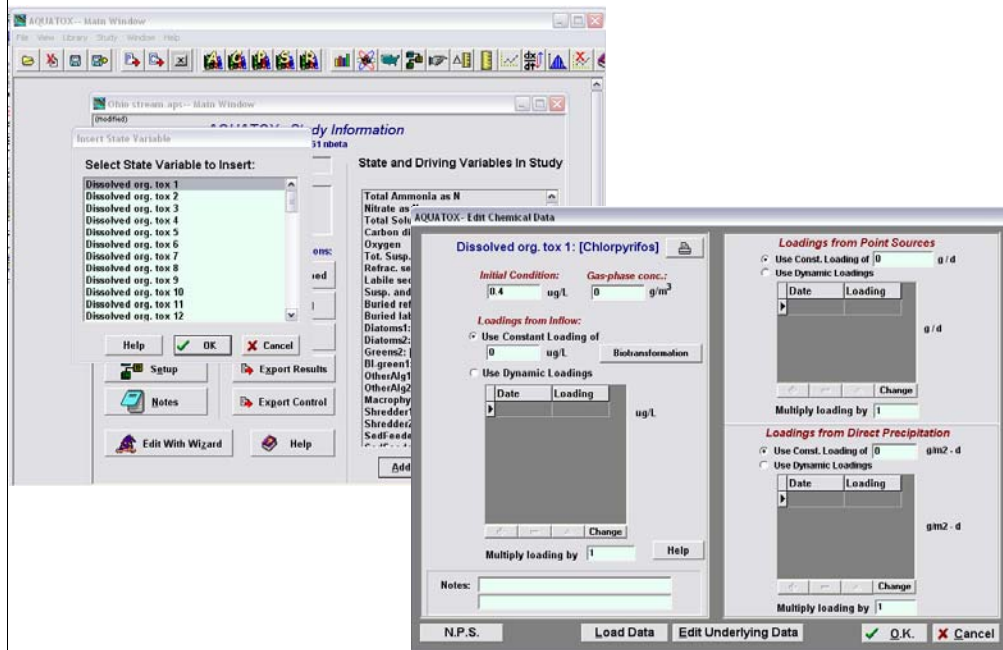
AQUATOX-- Main Window
File View Library Study Window Help

Ohio stream.aps-- Main Window
(modified)
AQUATOX - Study Information
3.1 nbeta

Insert State Variable
Select State Variable to Insert:
Dissolved org. tox 1
Dissolved org. tox 2
Dissolved org. tox 3
Dissolved org. tox 4
Dissolved org. tox 5
Dissolved org. tox 6
Dissolved org. tox 7
Dissolved org. tox 8
Dissolved org. tox 9
Dissolved org. tox 10
Dissolved org. tox 11
Dissolved org. tox 12
Help
OK
Cancel

State and Driving Variables in Study
Total Ammonia as N
Nitrate as
Total Solu
Carbon di
Oxygen
Tot. Susp.
Refrac. se
Labile sec
Susp. and
Buried ref
Buried lab
Diatoms1:
Diatoms2:
Greens2:
Bl-green1
OtherAlg1
OtherAlg2
Macrophy
Shredder1
Shredder2
SedFeede

ons:
ned
Setup
Export Results
Notes
Export Control
Edit With Wizard
Help
Add

AQUATOX- Edit Chemical Data
Dissolved org. tox 1: [Chlorpyrifos]
Initial Condition:
0.4 ug/L
Gas-phase conc.:
0 g/m$^3$
Loadings from Inflow:
Use Constant Loading of
0 ug/L
Biotransformation
Use Dynamic Loadings
| Date | Loading |
|---|---|
ug/L
Change
Multiply loading by 1
Help
Notes:

Loadings from Point Sources
Use Const. Loading of 0 g / d
Use Dynamic Loadings
| Date | Loading |
|---|---|
g / d
Change
Multiply loading by 1

Loadings from Direct Precipitation
Use Const. Loading of 0 g/m2 - d
Use Dynamic Loadings
| Date | Loading |
|---|---|
g/m2 - d
Change
Multiply loading by 1

N.P.S.
Load Data
Edit Underlying Data
O.K.
Cancel